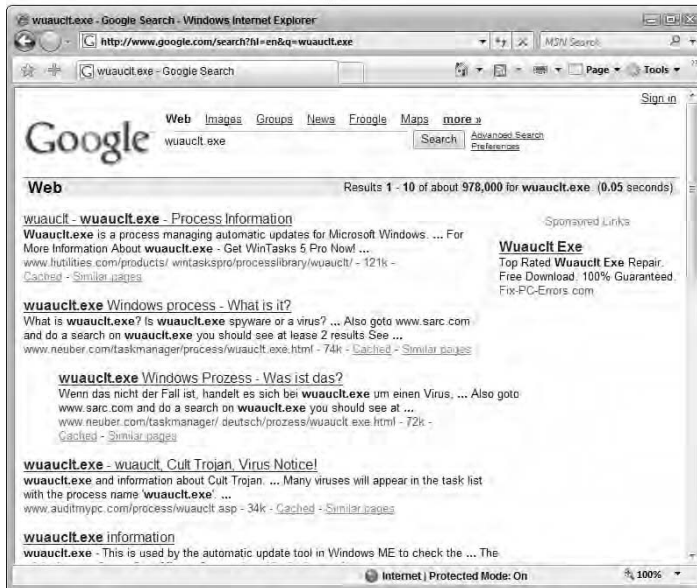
wuauclt.exe - Google Search - Windows Internet Explorer

http://www.google.com/search?hl=en&q=wuauclt.exe

MSN Search

wuauclt.exe - Google Search

Page ▼ Tools ▼

Sign in

Google

Web Images Groups News Froogle Maps more »

wuauclt.exe

Search

Advanced Search
Preferences

Web

Results 1 - 10 of about 978,000 for wuauclt.exe (0.05 seconds)

wuauclt - wuauclt.exe - Process Information
Wuauclt.exe is a process managing automatic updates for Microsoft Windows. ... For More Information About wuauclt.exe - Get WinTasks 5 Pro Now! ...
www.liutilities.com/products/ wintaskspro/processlibrary/wuauclt/ - 121k -
Cached - Similar pages

Sponsored Links

Wuauclt Exe
Top Rated Wuauclt Exe Repair. Free Download. 100% Guaranteed.
Fix-PC-Errors.com

wuauclt.exe Windows process - What is it?
What is wuauclt.exe? Is wuauclt.exe spyware or a virus? ... Also goto www.sarc.com and do a search on wuauclt.exe you should see at lease 2 results See ...
www.neuber.com/taskmanager/process/wuauclt.exe.html - 74k - Cached - Similar pages

wuauclt.exe Windows Prozess - Was ist das?
Wenn das nicht der Fall ist, handelt es sich bei wuauclt.exe um einen Virus, ... Also goto www.sarc.com and do a search on wuauclt.exe you should see at ...
www.neuber.com/taskmanager/ deutsch/prozess/wuauclt.exe.html - 72k -
Cached - Similar pages

wuauclt.exe - wuauclt, Cult Trojan, Virus Notice!
wuauclt.exe and information about Cult Trojan. ... Many viruses will appear in the task list with the process name 'wuauclt.exe'. ...
www.auditmypc.com/process/wuauclt.asp - 34k - Cached - Similar pages

wuauclt.exe information
wuauclt.exe - This is used by the automatic update tool in Windows ME to check the ... The

Internet | Protected Mode: On

100%